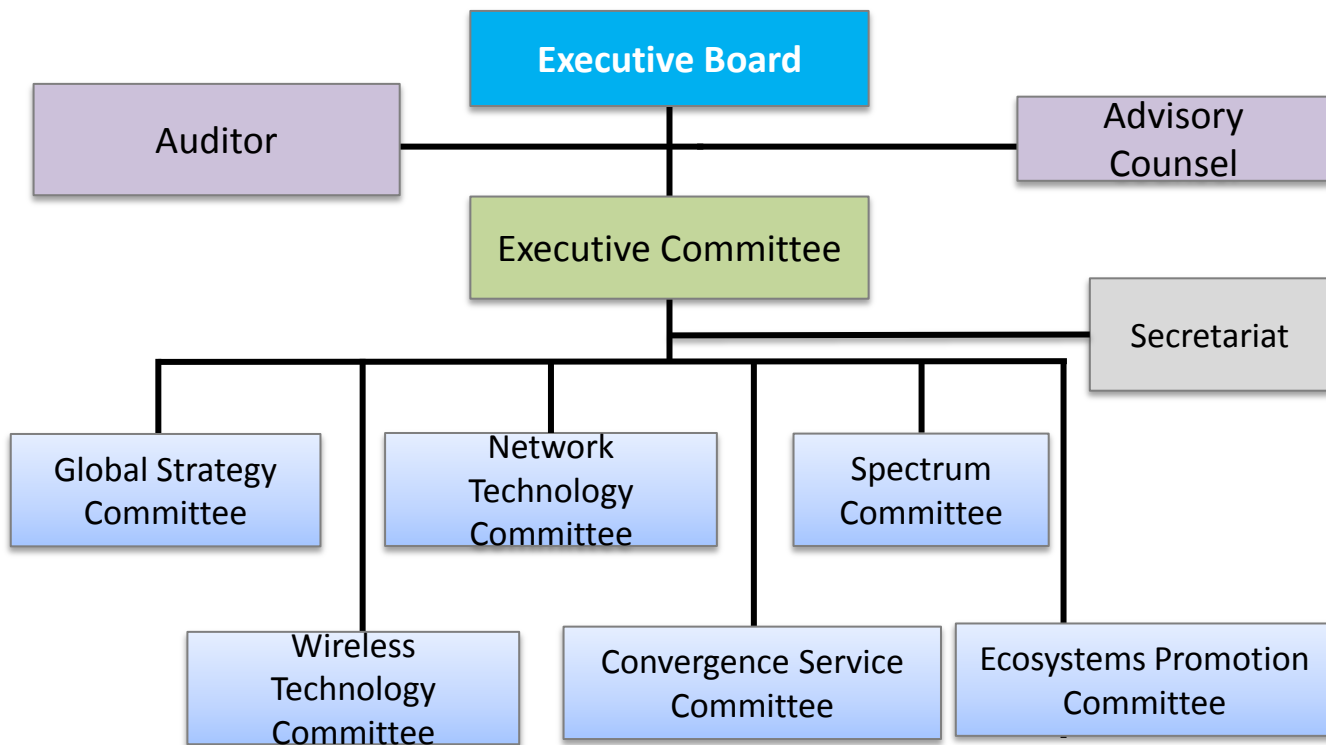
Executive Board

Auditor

Advisory Counsel

Executive Committee

Secretariat

Global Strategy Committee

Network Technology Committee

Spectrum Committee

Wireless Technology Committee

Convergence Service Committee

Ecosystems Promotion Committee